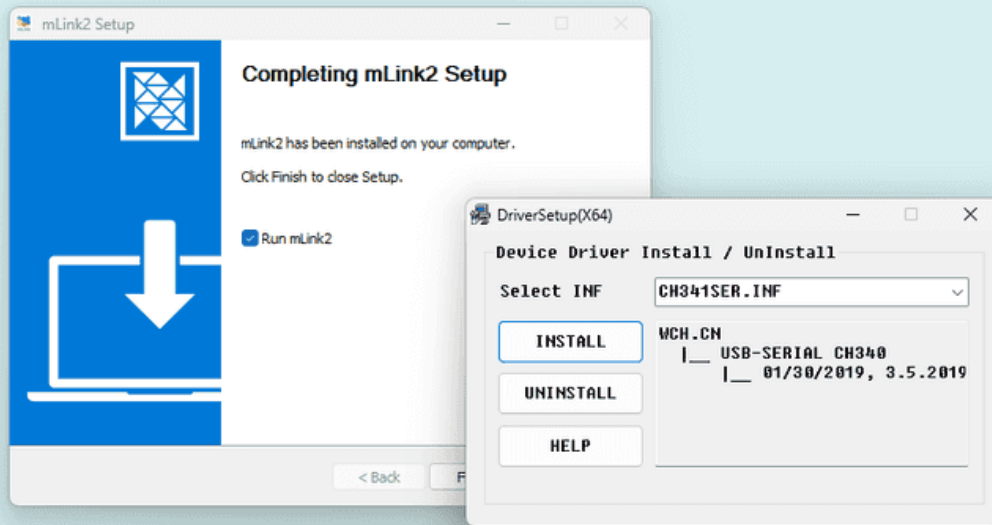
mLink2 Setup

Completing mLink2 Setup

mLink2 has been installed on your computer.

Click Finish to close Setup.

Run mLink2

< Back

F

DriverSetup(X64)

Device Driver Install / UnInstall

Select INF

CH341SER.INF

INSTALL

UNINSTALL

HELP

WCH.CN
|__ USB-SERIAL CH340
|__ 01/30/2019, 3.5.2019